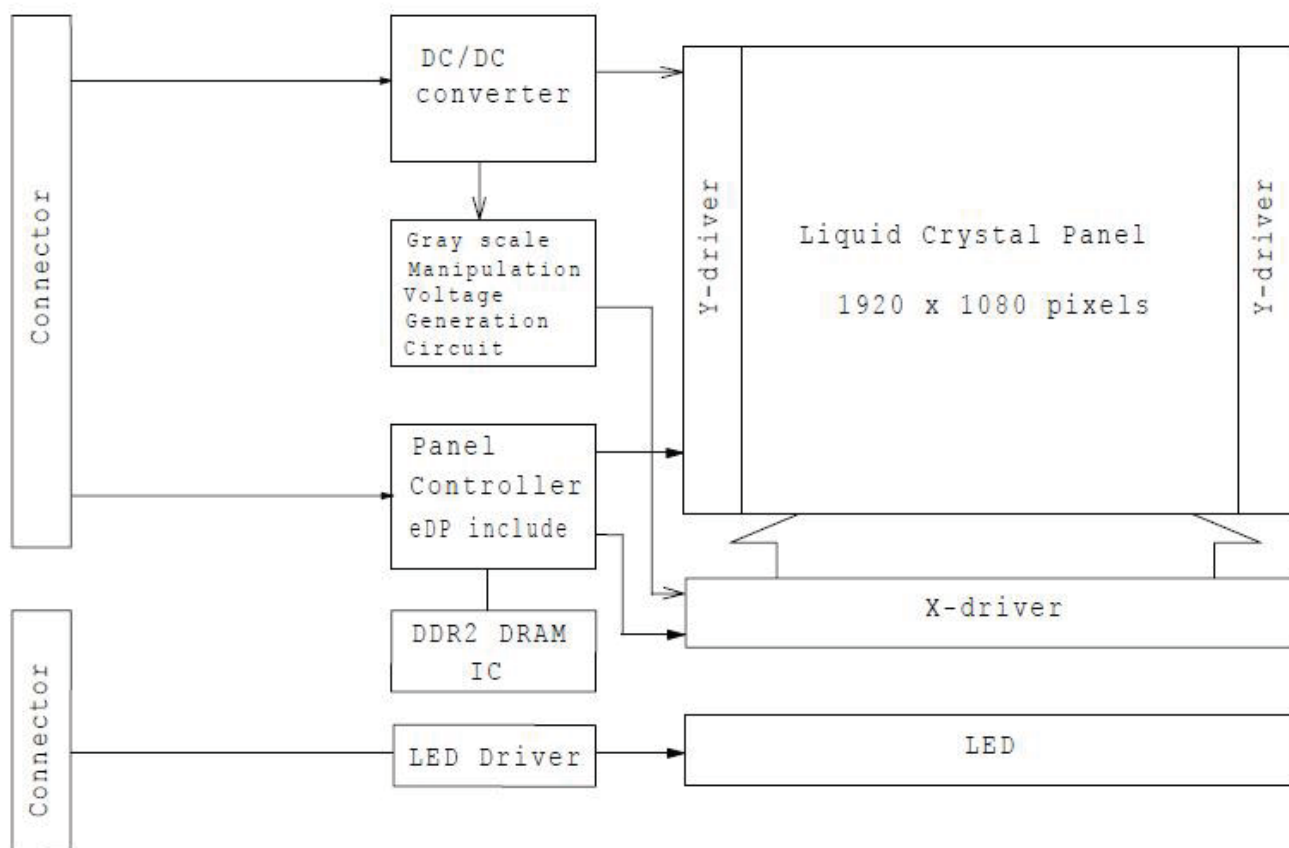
Connector

DC/DC converter

Gray scale Manipulation Voltage Generation Circuit

Panel Controller eDP include

DDR2 DRAM IC

Y-driver

Liquid Crystal Panel

1920 x 1080 pixels

Y-driver

X-driver

Connector

LED Driver

LED